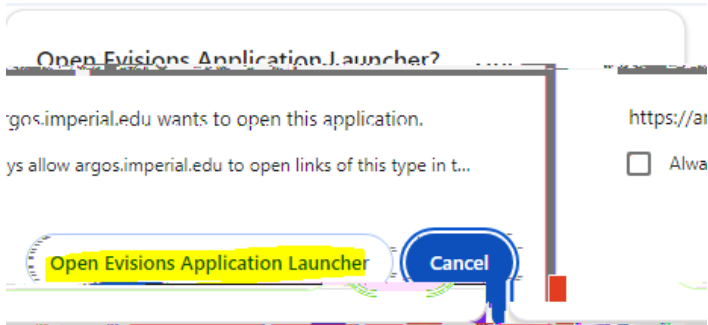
Open Evisions Application Launcher?

rgos.imperial.edu wants to open this application.

ys allow argos.imperial.edu to open links of this type in t...

Open Evisions Application Launcher

Cancel

https://ar

Alwa